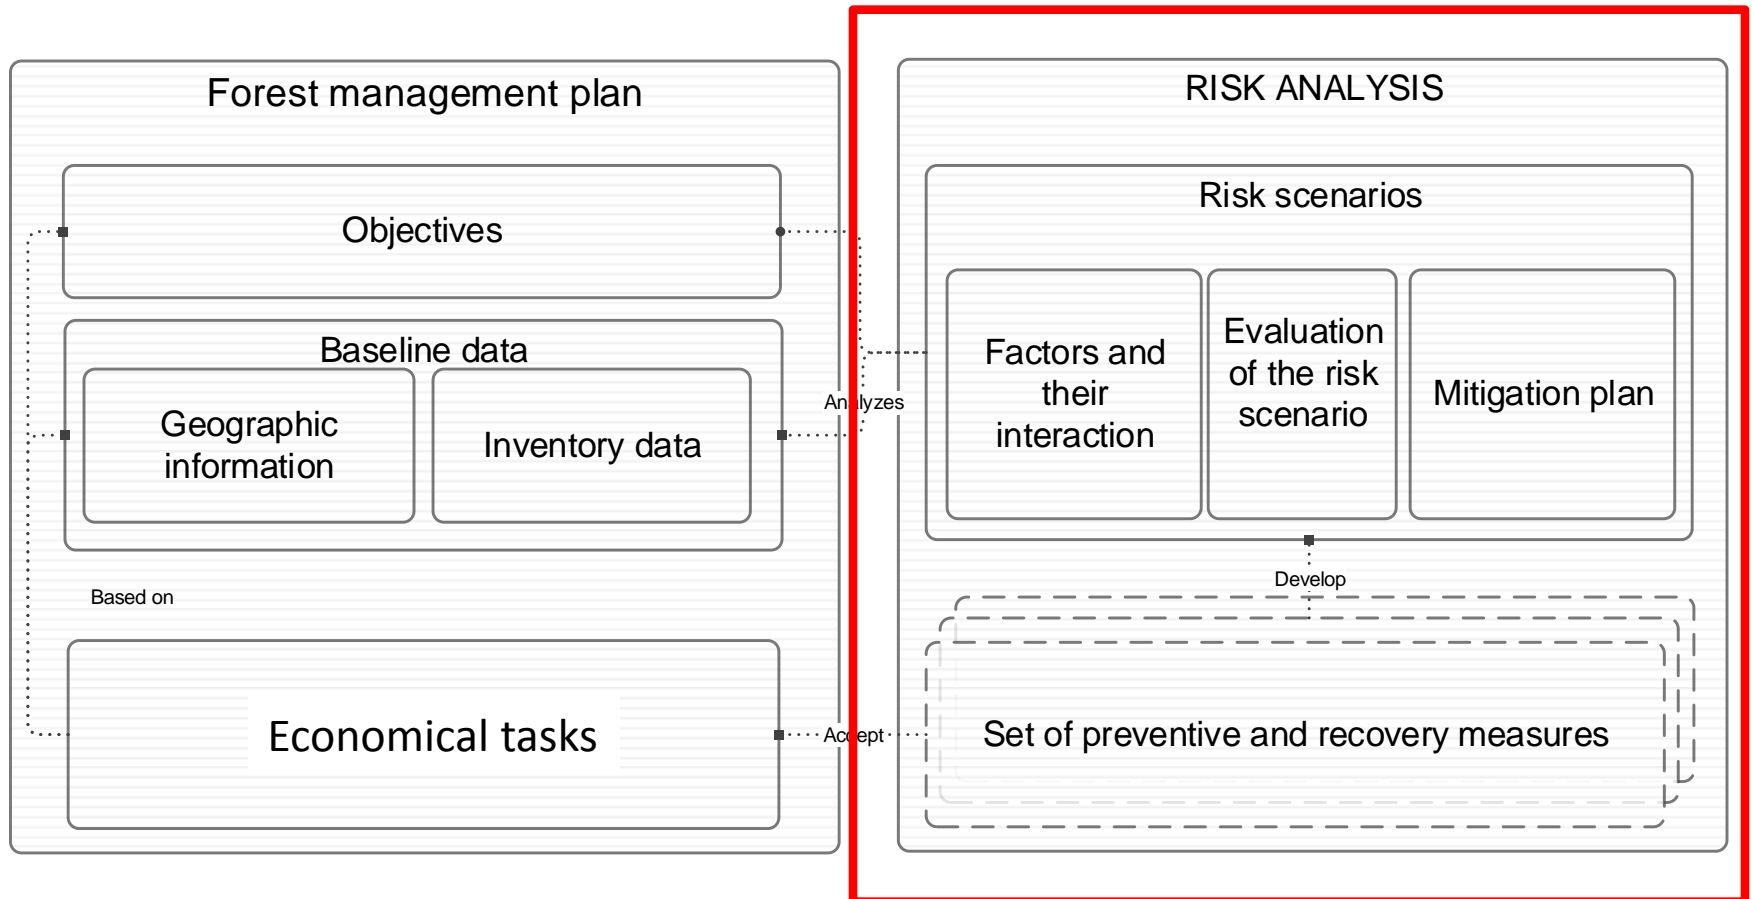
Forest management plan

Objectives

Baseline data

Geographic information

Inventory data

Based on

Economical tasks

Analyzes

Accept

RISK ANALYSIS

Risk scenarios

Factors and their interaction

Evaluation of the risk scenario

Mitigation plan

Develop

Set of preventive and recovery measures